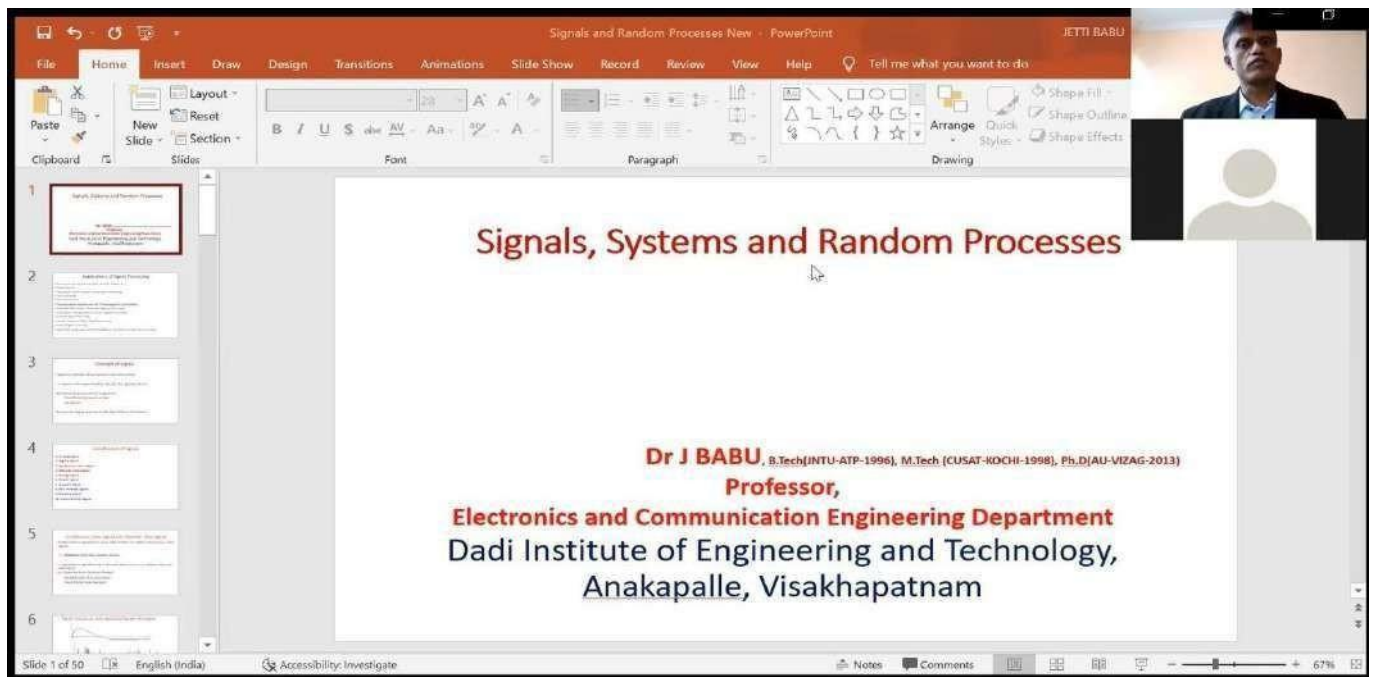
Signals and Random Processes New - PowerPoint
JETTI BABU

File Home Insert Draw Design Transitions Animations Slide Show Record Review View Help Tell me what you want to do

Paste
Clipboard
New Slide
Layout
Reset
Section
Slides
B I U S abc AV Aa A
Font
Paragraph
Arrange
Quick Styles
Shape Fill
Shape Outline
Shape Effects
Drawing

1
2
3
4
5
6

Signals, Systems and Random Processes

Dr J BABU, B.Tech(JNTU-ATP-1996), M.Tech (CUSAT-KOCHI-1998), Ph.D(AU-VIZAG-2013)
Professor,
Electronics and Communication Engineering Department
Dadi Institute of Engineering and Technology,
Anakapalle, Visakhapatnam

Slide 1 of 50 English (India) Accessibility: Investigate Notes Comments 67%